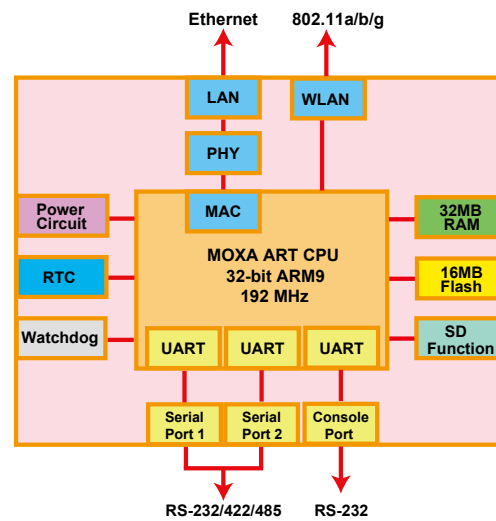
Ethernet
802.11a/b/g

LAN
WLAN
PHY
MAC

Power Circuit
RTC
Watchdog

MOXA ART CPU
32-bit ARM9
192 MHz

32MB RAM
16MB Flash
SD Function

UART
UART
UART

Serial Port 1
Serial Port 2
Console Port

RS-232/422/485
RS-232